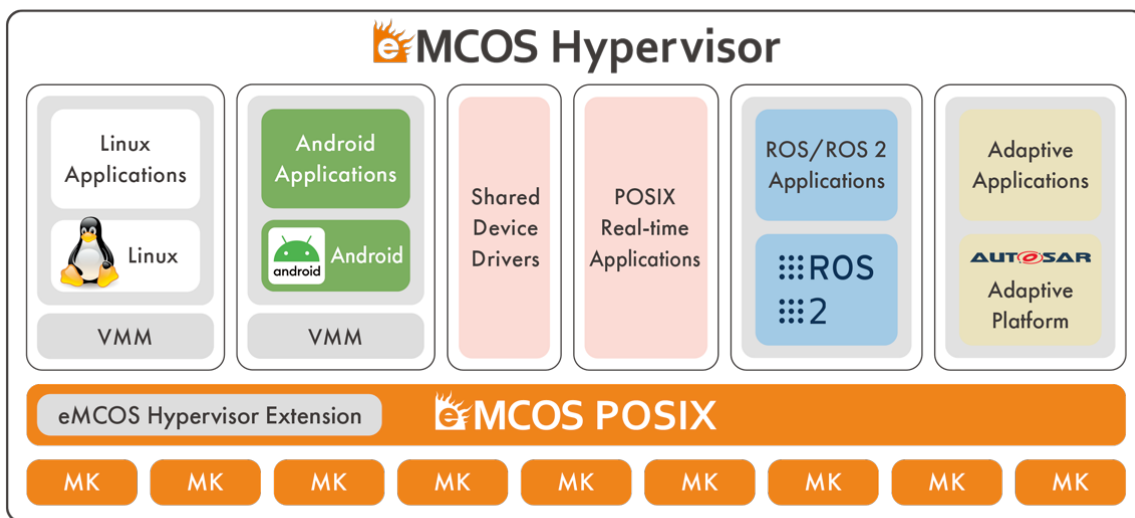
eMCOS Hypervisor

Linux Applications

Linux

VMM

Android Applications

android

Android

VMM

Shared Device Drivers

POSIX Real-time Applications

ROS/ROS 2 Applications

ROS 2

Adaptive Applications

AUTOSAR

Adaptive Platform

eMCOS Hypervisor Extension

eMCOS POSIX

MK

MK

MK

MK

MK

MK

MK

MK

MK